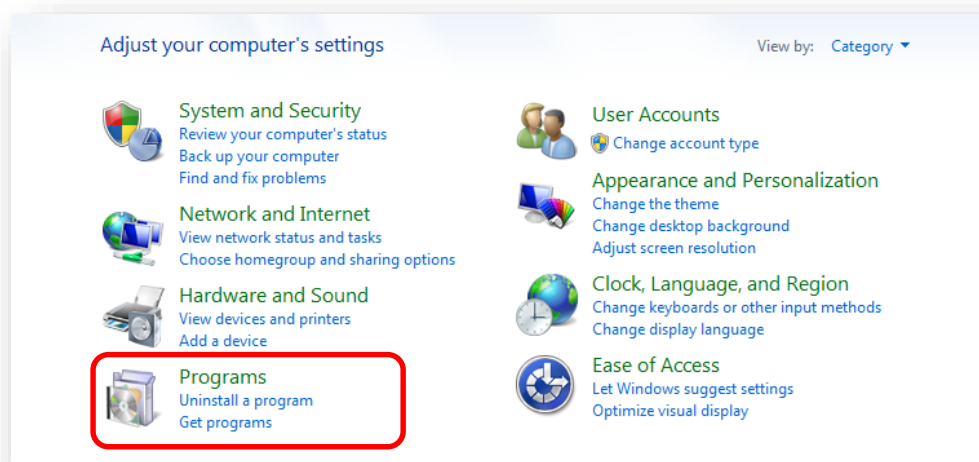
Adjust your computer's settings

View by: Category

System and Security
Review your computer's status
Back up your computer
Find and fix problems

Network and Internet
View network status and tasks
Choose homegroup and sharing options

Hardware and Sound
View devices and printers
Add a device

Programs
Uninstall a program
Get programs

User Accounts
Change account type

Appearance and Personalization
Change the theme
Change desktop background
Adjust screen resolution

Clock, Language, and Region
Change keyboards or other input methods
Change display language

Ease of Access
Let Windows suggest settings
Optimize visual display